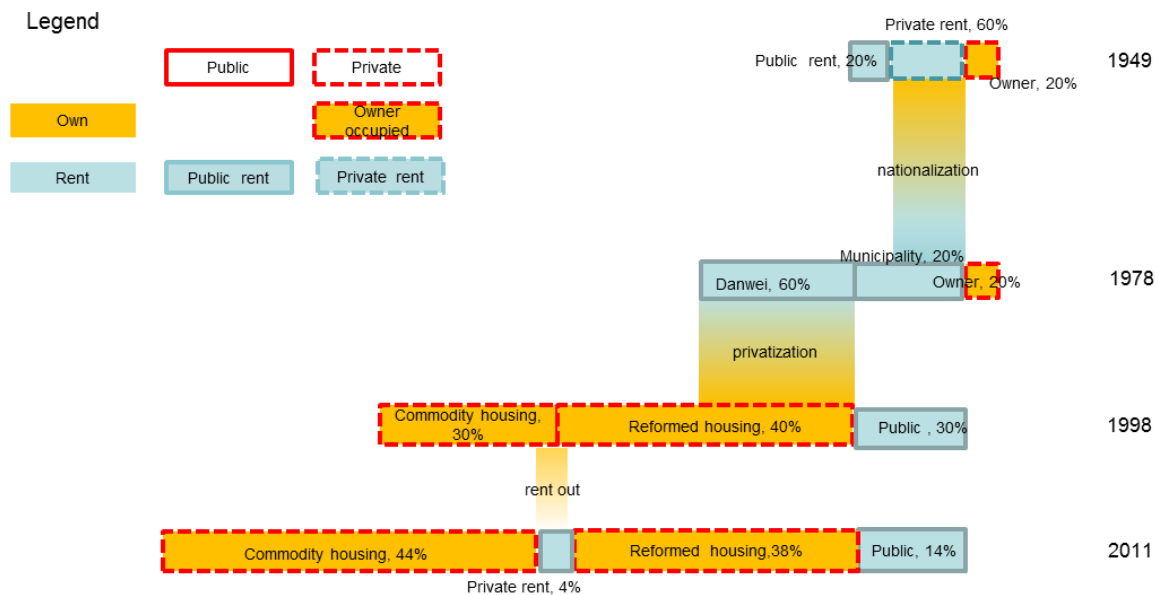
Legend

Public
Private
Own
Owner occupied
Rent
Public rent
Private rent

Private rent, 60%
Public rent, 20%
Owner, 20%
1949

nationalization

Municipality, 20%
Danwei, 60%
Owner, 20%
1978

privatization

Commodity housing, 30%
Reformed housing, 40%
Public , 30%
1998

rent out

Commodity housing, 44%
Reformed housing,38%
Public, 14%
2011
Private rent, 4%